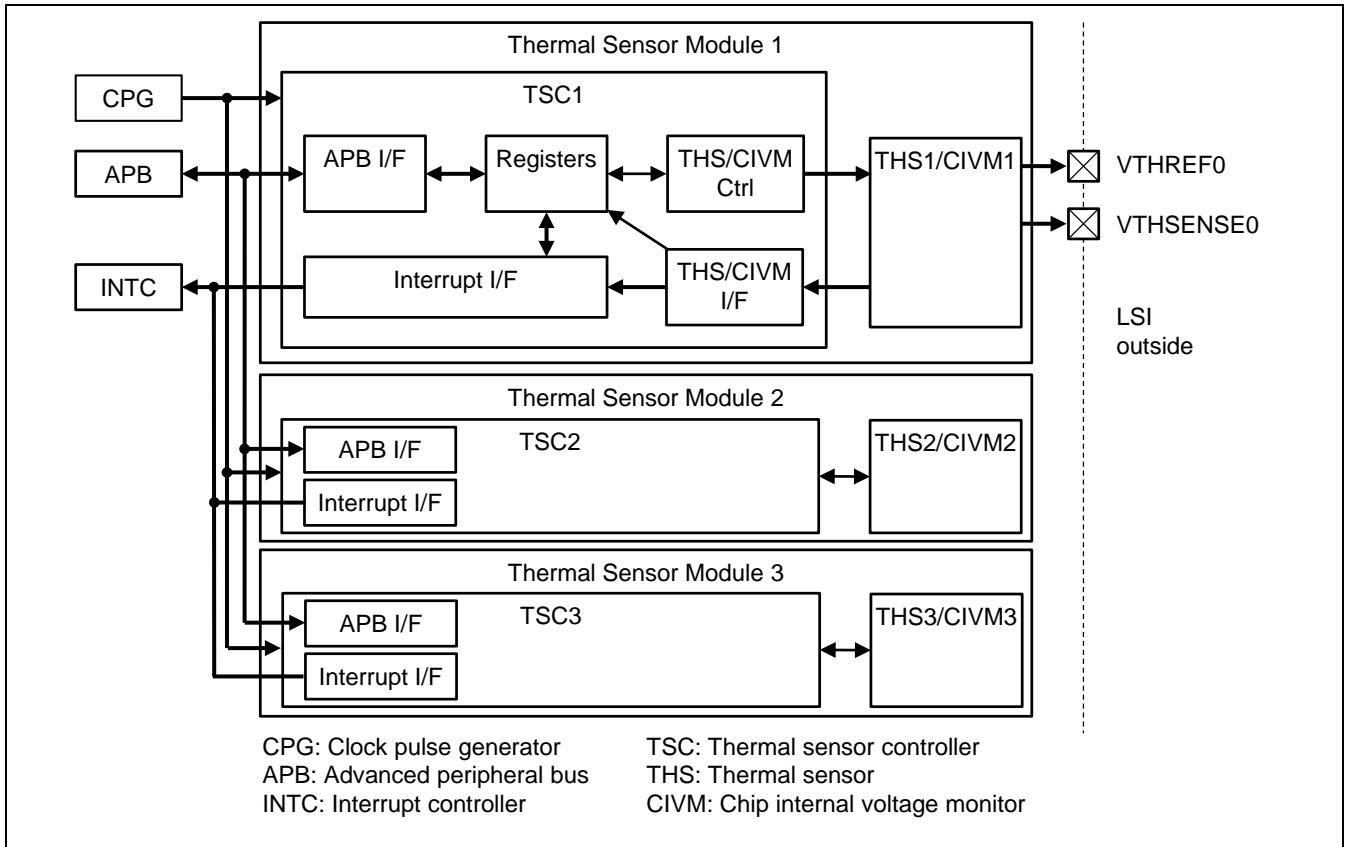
Thermal Sensor Module 1

CPG

APB

INTC

TSC1

APB I/F

Registers

THS/CIVM Ctrl

THS1/CIVM1

VTHREF0

VTHSENSE0

Interrupt I/F

THS/CIVM I/F

LSI outside

Thermal Sensor Module 2

APB I/F

TSC2

THS2/CIVM2

Interrupt I/F

Thermal Sensor Module 3

APB I/F

TSC3

THS3/CIVM3

Interrupt I/F

CPG: Clock pulse generator
APB: Advanced peripheral bus
INTC: Interrupt controller

TSC: Thermal sensor controller
THS: Thermal sensor
CIVM: Chip internal voltage monitor